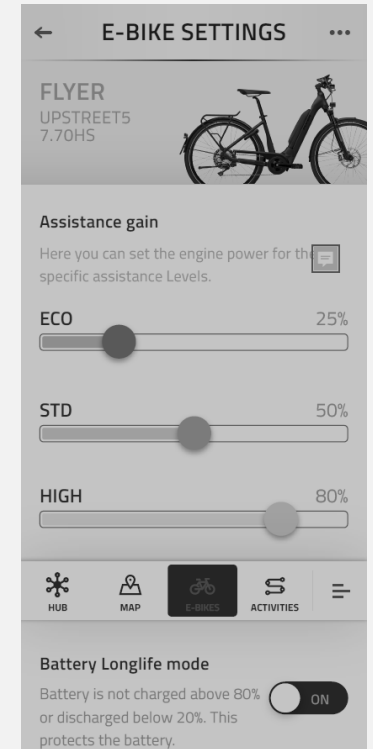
←
E-BIKE SETTINGS
•••

FLYER
UPSTREET5
7.70HS

Assistance gain
Here you can set the engine power for the specific assistance Levels.

ECO
25%

STD
50%

HIGH
80%

HUB
MAP
E-BIKES
ACTIVITIES

Battery Longlife mode
Battery is not charged above 80% or discharged below 20%. This protects the battery.
ON